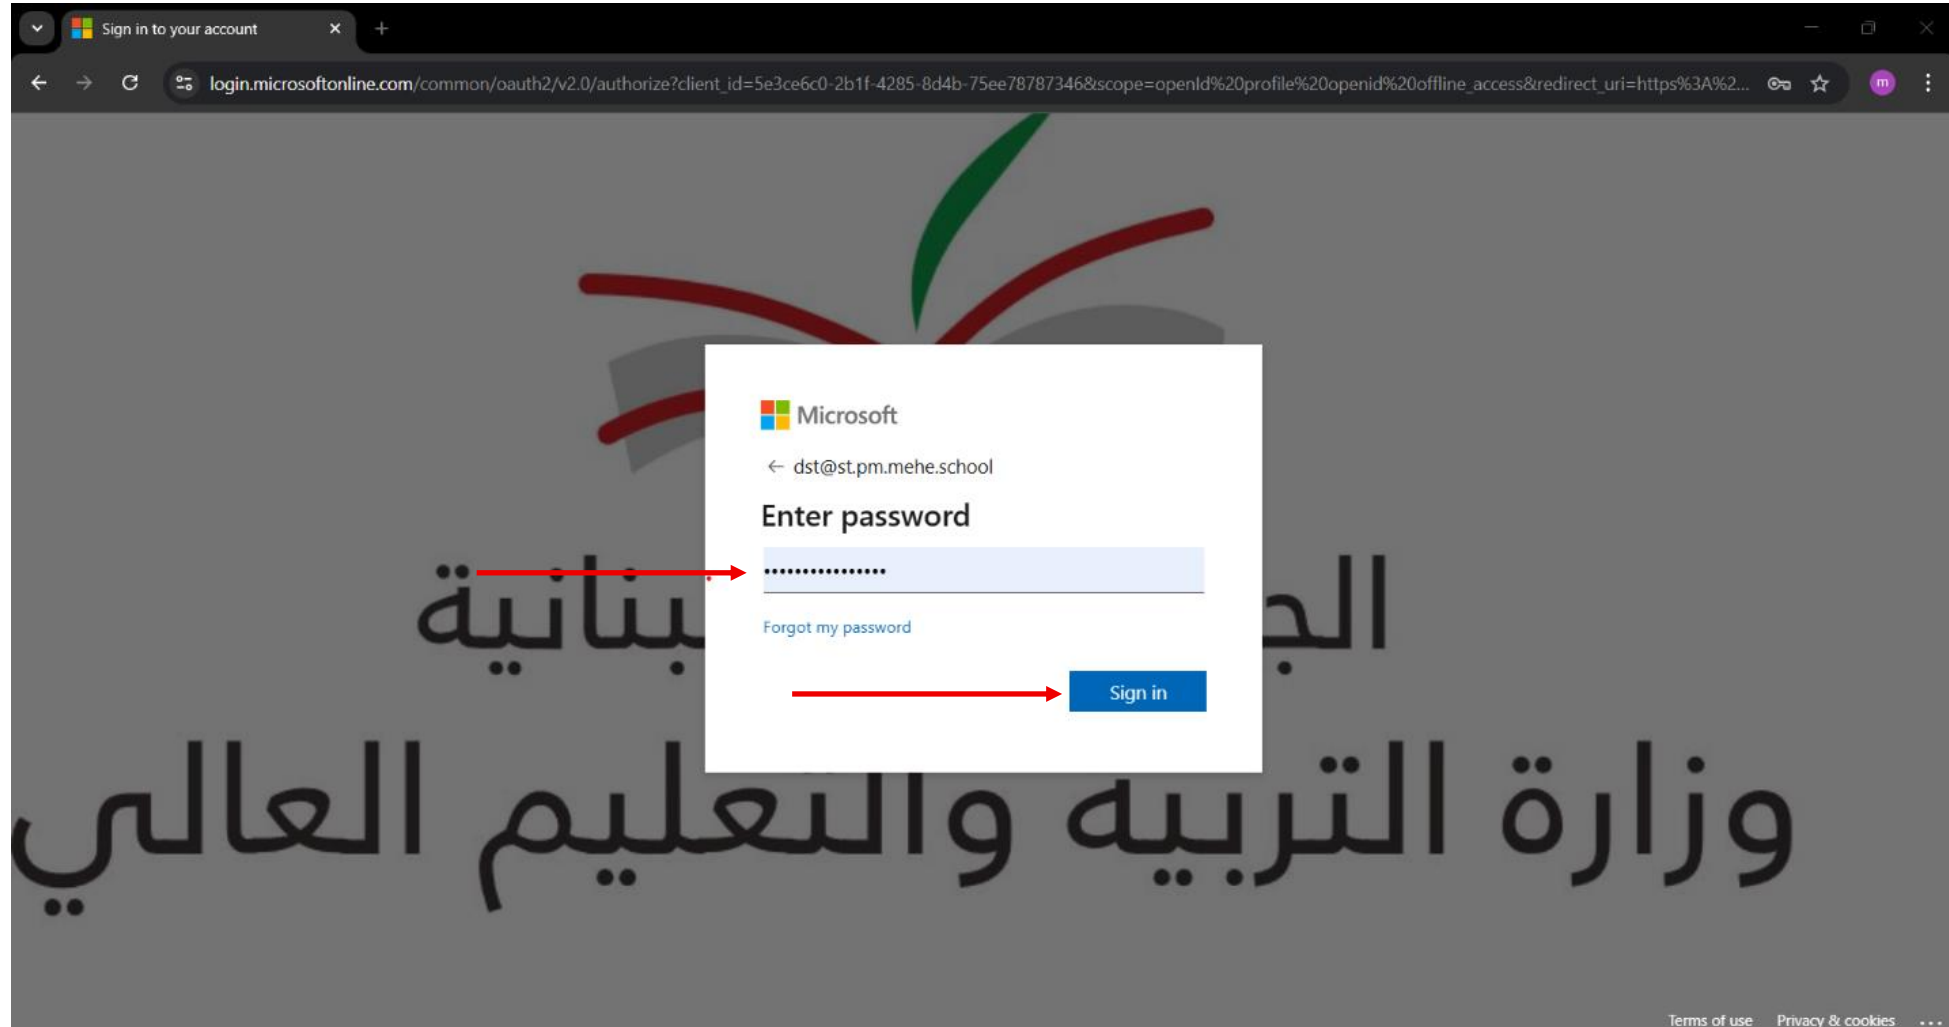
Sign in to your account

login.microsoftonline.com/common/oauth2/v2.0/authorize?client_id=5e3ce6c0-2b1f-4285-8d4b-75ee78787346&scope=openId%20profile%20openid%20offline_access&redirect_uri=https%3A%2...

الج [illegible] بنانية

وزارة التربية والتعليم العالي

Microsoft

dst@st.pm.mehe.school

Enter password

••••••••••••••••

Forgot my password

Sign in

Terms of use Privacy & cookies ...